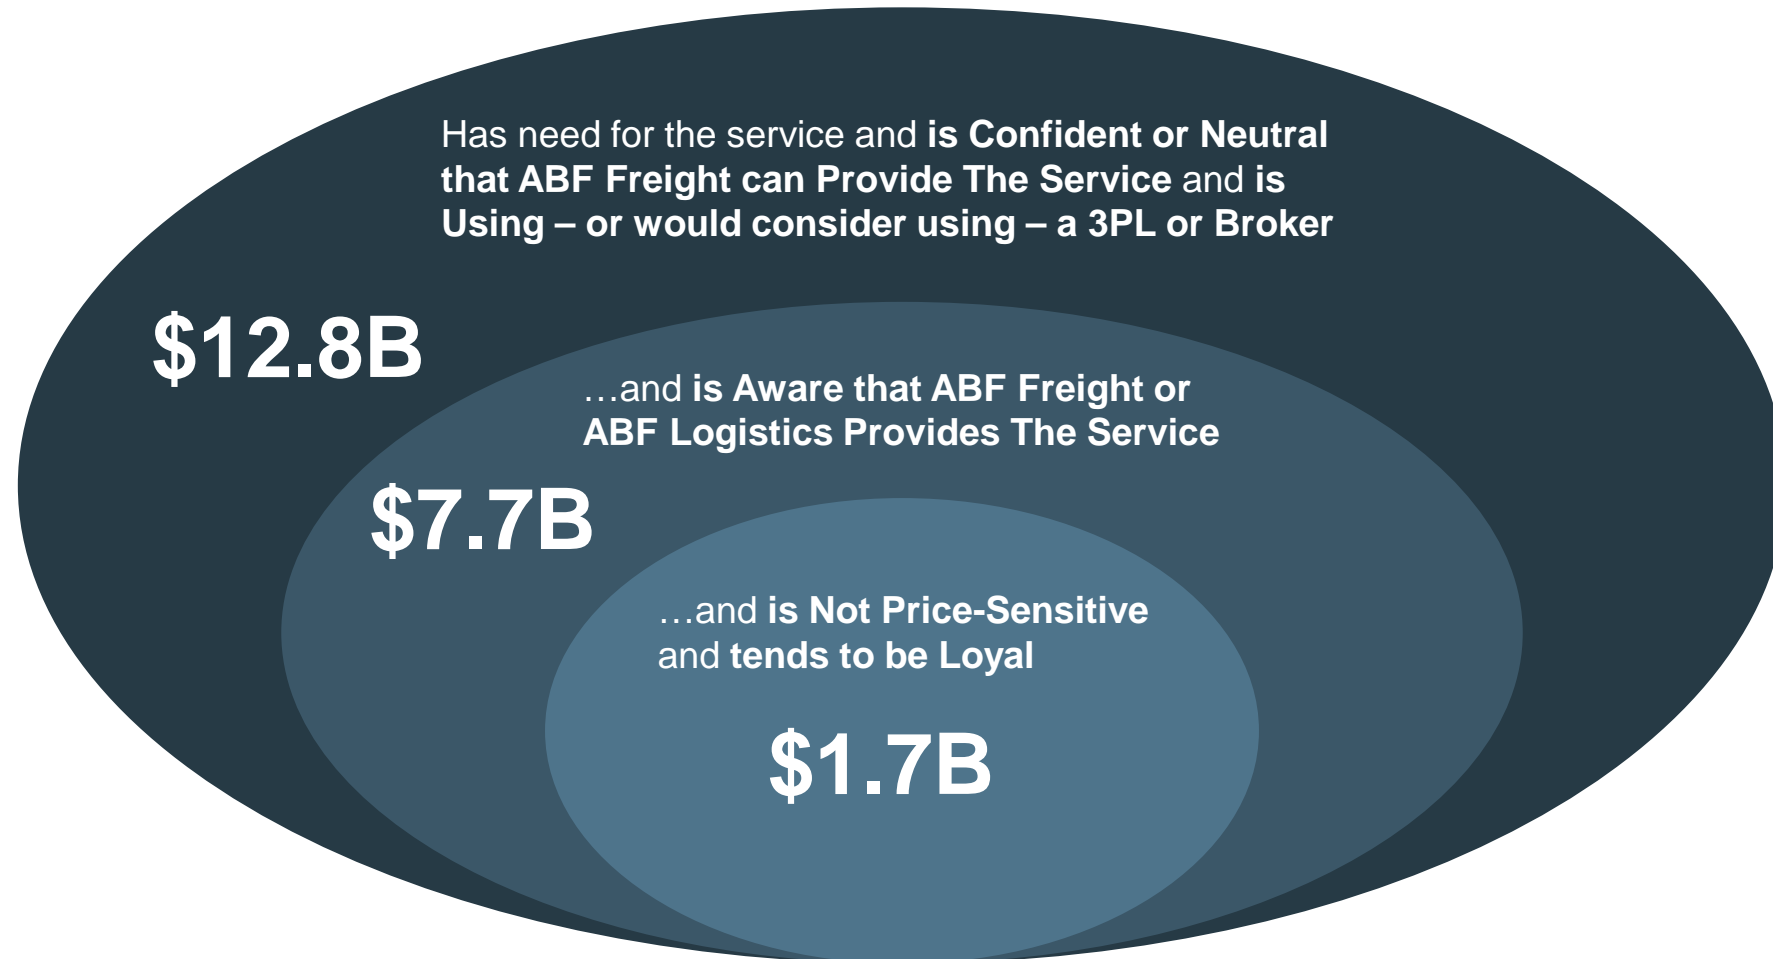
Has need for the service and is Confident or Neutral that ABF Freight can Provide The Service and is Using – or would consider using – a 3PL or Broker

$12.8B

…and is Aware that ABF Freight or ABF Logistics Provides The Service

$7.7B

…and is Not Price-Sensitive and tends to be Loyal

$1.7B